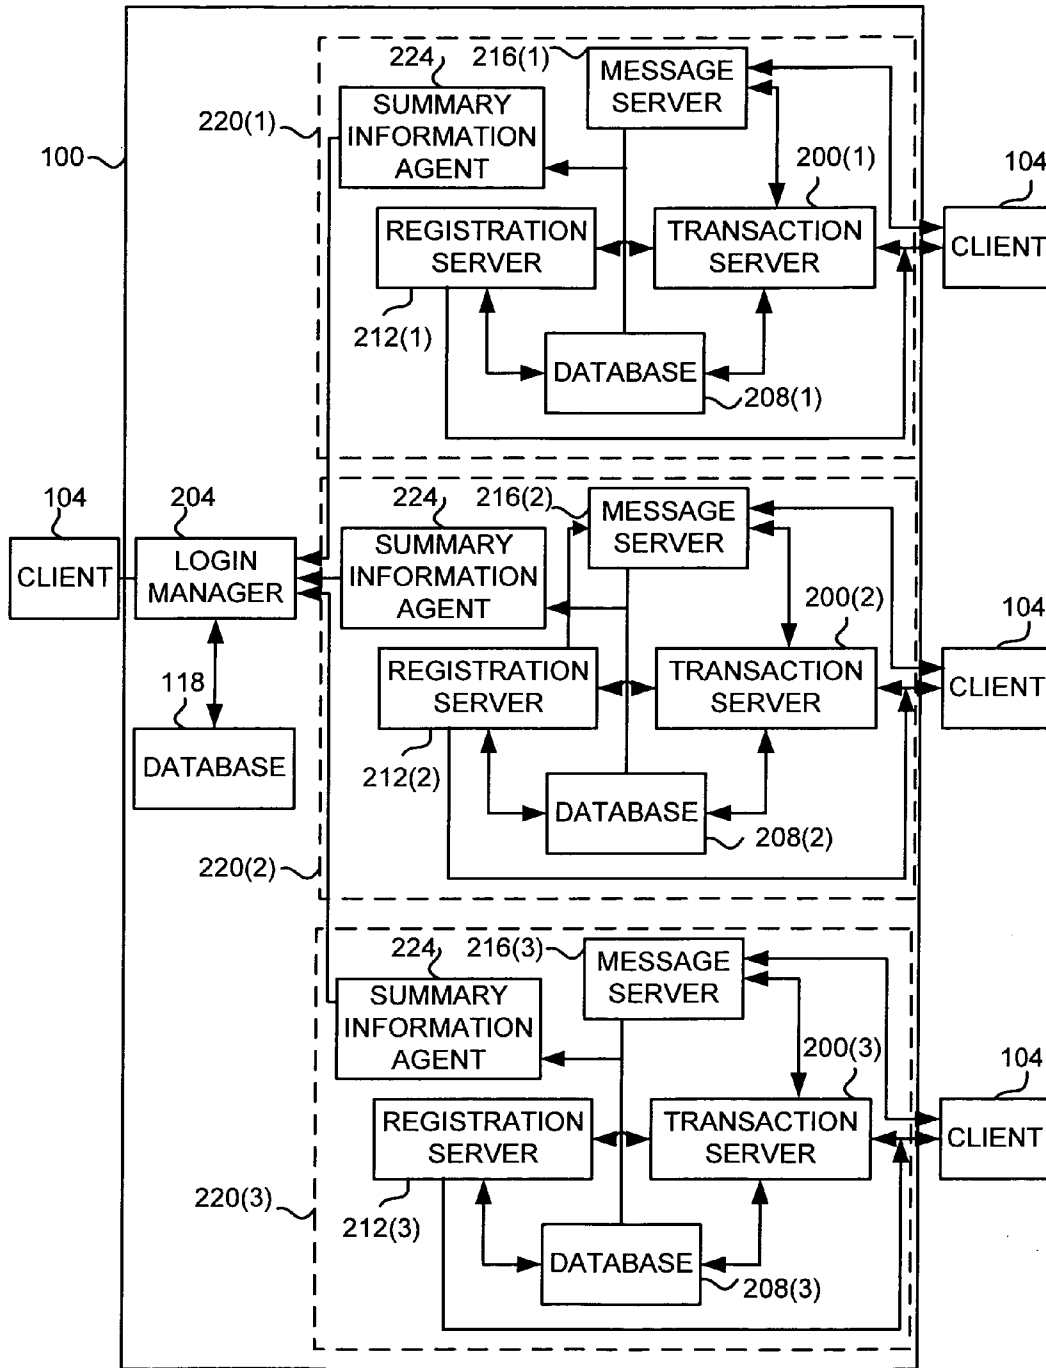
100

220(1)
224
216(1)
MESSAGE SERVER
SUMMARY INFORMATION AGENT
200(1)
104
REGISTRATION SERVER
TRANSACTION SERVER
CLIENT
212(1)
DATABASE
208(1)

104
204
224
216(2)
CLIENT
LOGIN MANAGER
SUMMARY INFORMATION AGENT
MESSAGE SERVER
200(2)
104
118
REGISTRATION SERVER
TRANSACTION SERVER
CLIENT
DATABASE
212(2)
DATABASE
208(2)
220(2)

224
216(3)
MESSAGE SERVER
SUMMARY INFORMATION AGENT
200(3)
104
REGISTRATION SERVER
TRANSACTION SERVER
CLIENT
220(3)
212(3)
DATABASE
208(3)